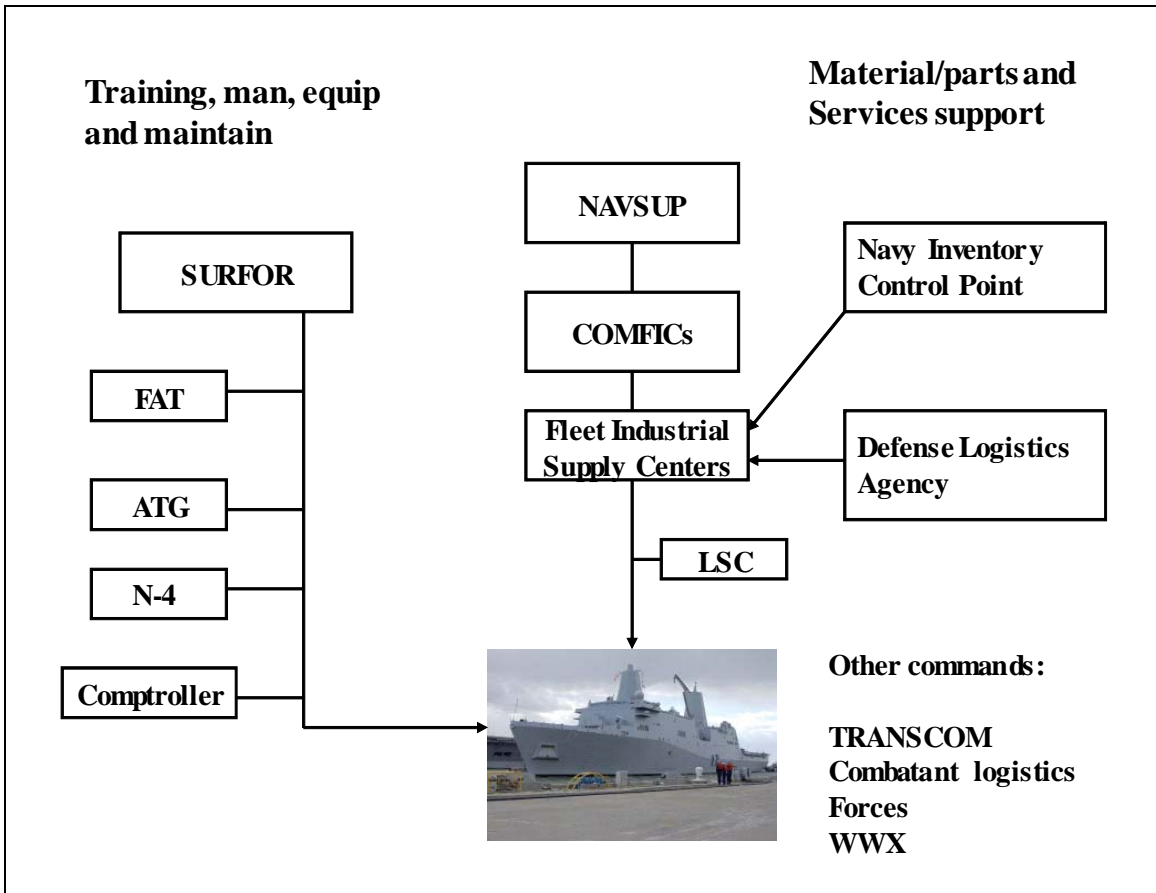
Training, man, equip and maintain

Material/parts and Services support

SURFOR

FAT

ATG

N-4

Comptroller

NAVSUP

COMFICs

Navy Inventory Control Point

Fleet Industrial Supply Centers

Defense Logistics Agency

LSC

Other commands:

TRANSCOM
Combatant logistics
Forces
WWX